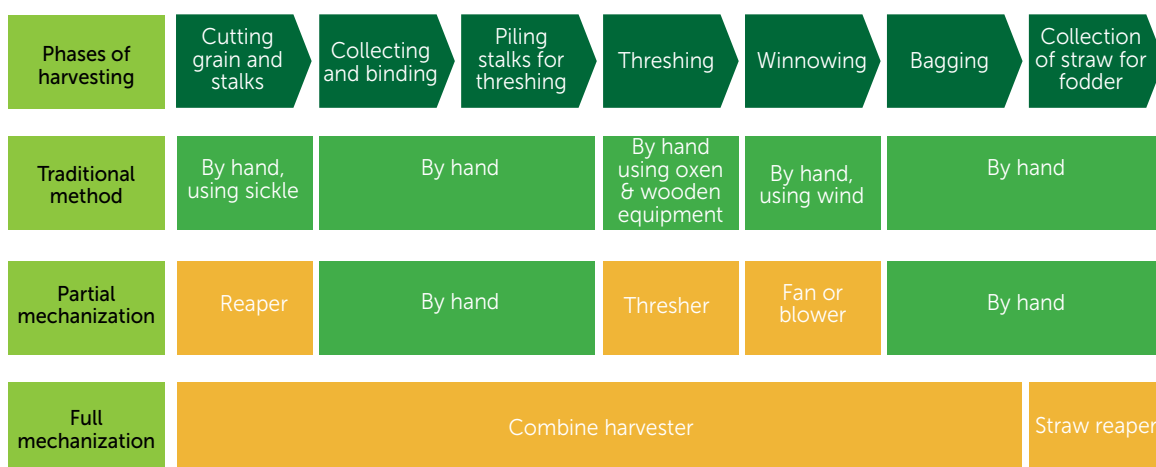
| Phases of harvesting | Cutting grain and stalks | Collecting and binding | Piling stalks for threshing | Threshing | Winnowing | Bagging | Collection of straw for fodder |
|---|---|---|---|---|---|---|---|
| Traditional method | By hand, using sickle | By hand | By hand | By hand using oxen & wooden equipment | By hand, using wind | By hand | By hand |
| Partial mechanization | Reaper | By hand | By hand | Thresher | Fan or blower | By hand | By hand |
| Full mechanization | Combine harvester | Combine harvester | Combine harvester | Combine harvester | Combine harvester | Combine harvester | Straw reaper |